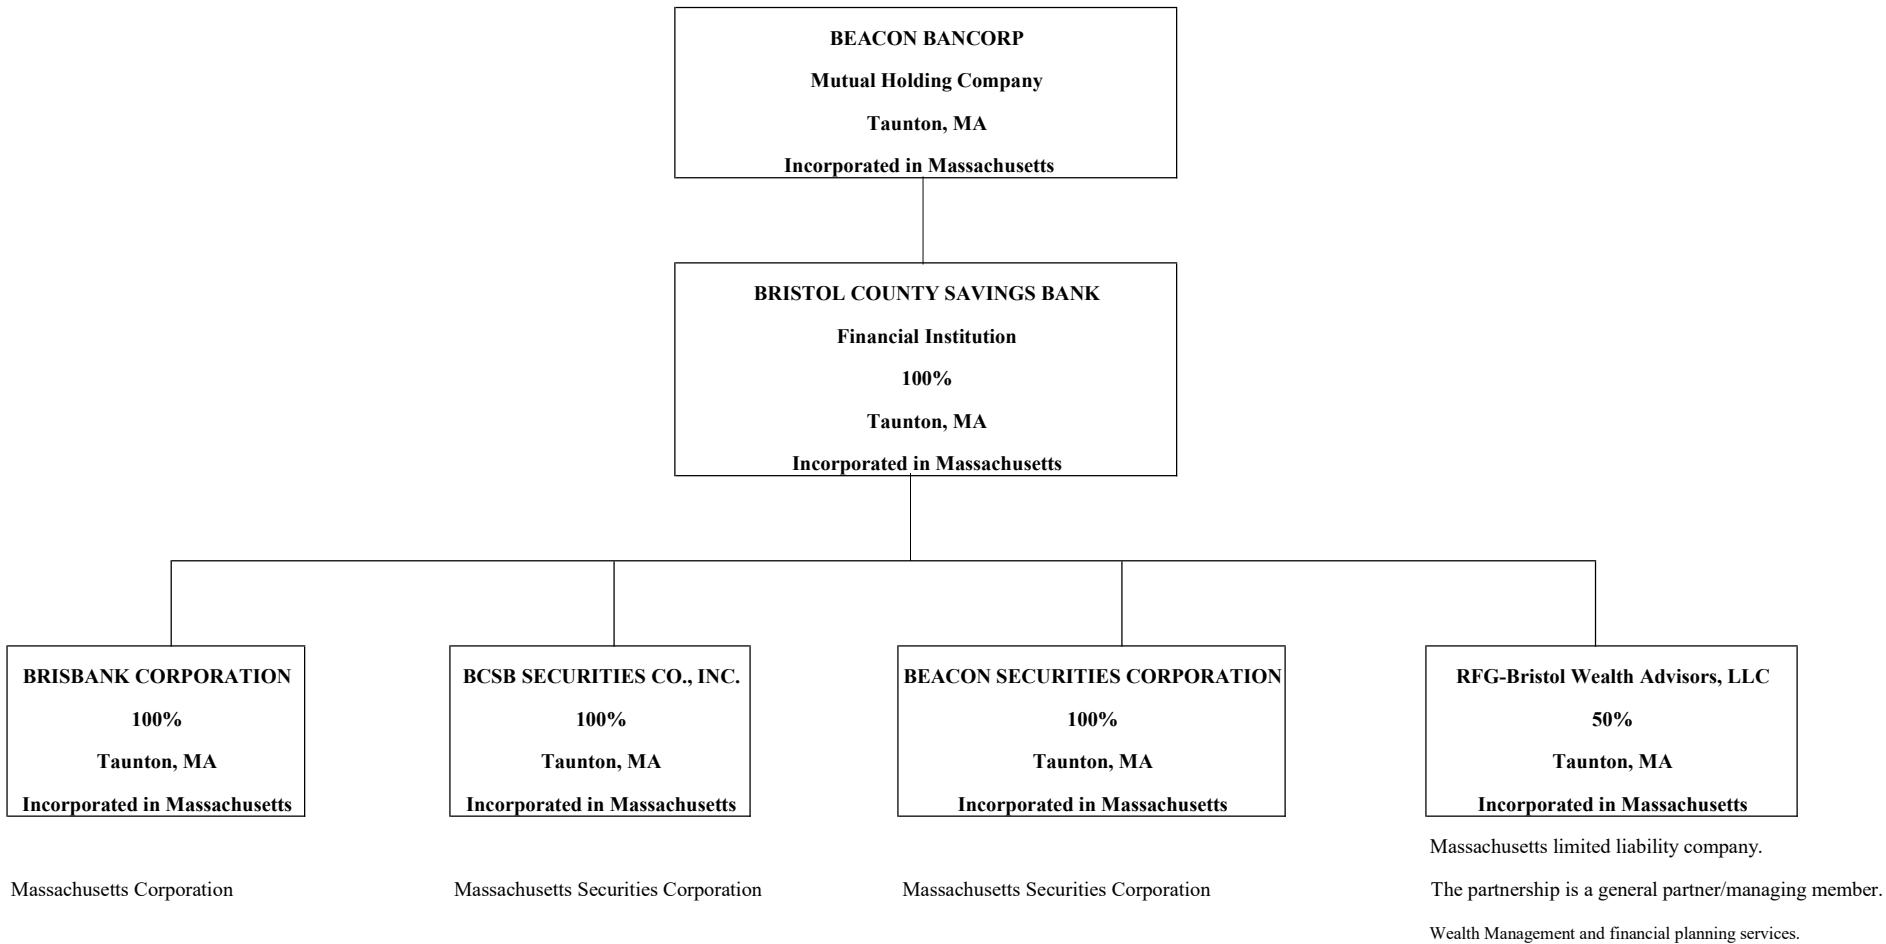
BEACON BANCORP
Mutual Holding Company
Taunton, MA
Incorporated in Massachusetts

BRISTOL COUNTY SAVINGS BANK
Financial Institution
100%
Taunton, MA
Incorporated in Massachusetts

BRISBANK CORPORATION
100%
Taunton, MA
Incorporated in Massachusetts

Massachusetts Corporation

BCSB SECURITIES CO., INC.
100%
Taunton, MA
Incorporated in Massachusetts

Massachusetts Securities Corporation

BEACON SECURITIES CORPORATION
100%
Taunton, MA
Incorporated in Massachusetts

Massachusetts Securities Corporation

RFG-Bristol Wealth Advisors, LLC
50%
Taunton, MA
Incorporated in Massachusetts

Massachusetts limited liability company.

The partnership is a general partner/managing member.

Wealth Management and financial planning services.